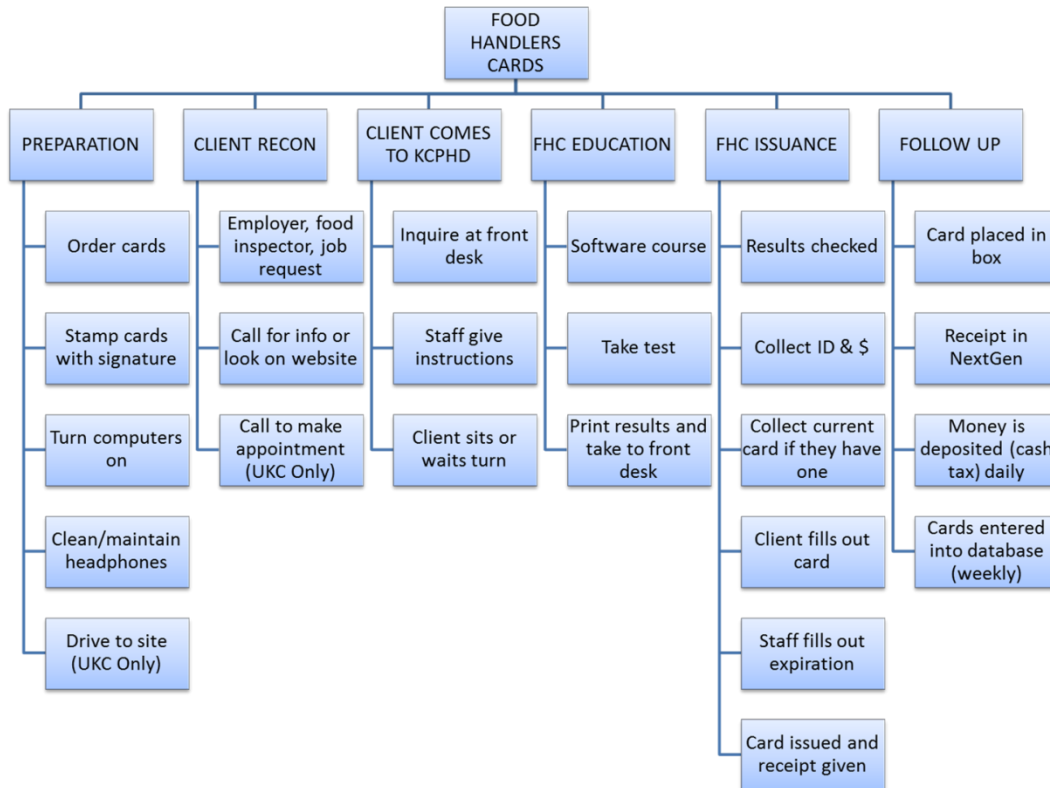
FOOD HANDLERS CARDS

PREPARATION

Order cards

Stamp cards with signature

Turn computers on

Clean/maintain headphones

Drive to site (UKC Only)

CLIENT RECON

Employer, food inspector, job request

Call for info or look on website

Call to make appointment (UKC Only)

CLIENT COMES TO KCPHD

Inquire at front desk

Staff give instructions

Client sits or waits turn

FHC EDUCATION

Software course

Take test

Print results and take to front desk

FHC ISSUANCE

Results checked

Collect ID & $

Collect current card if they have one

Client fills out card

Staff fills out expiration

Card issued and receipt given

FOLLOW UP

Card placed in box

Receipt in NextGen

Money is deposited (cash tax) daily

Cards entered into database (weekly)